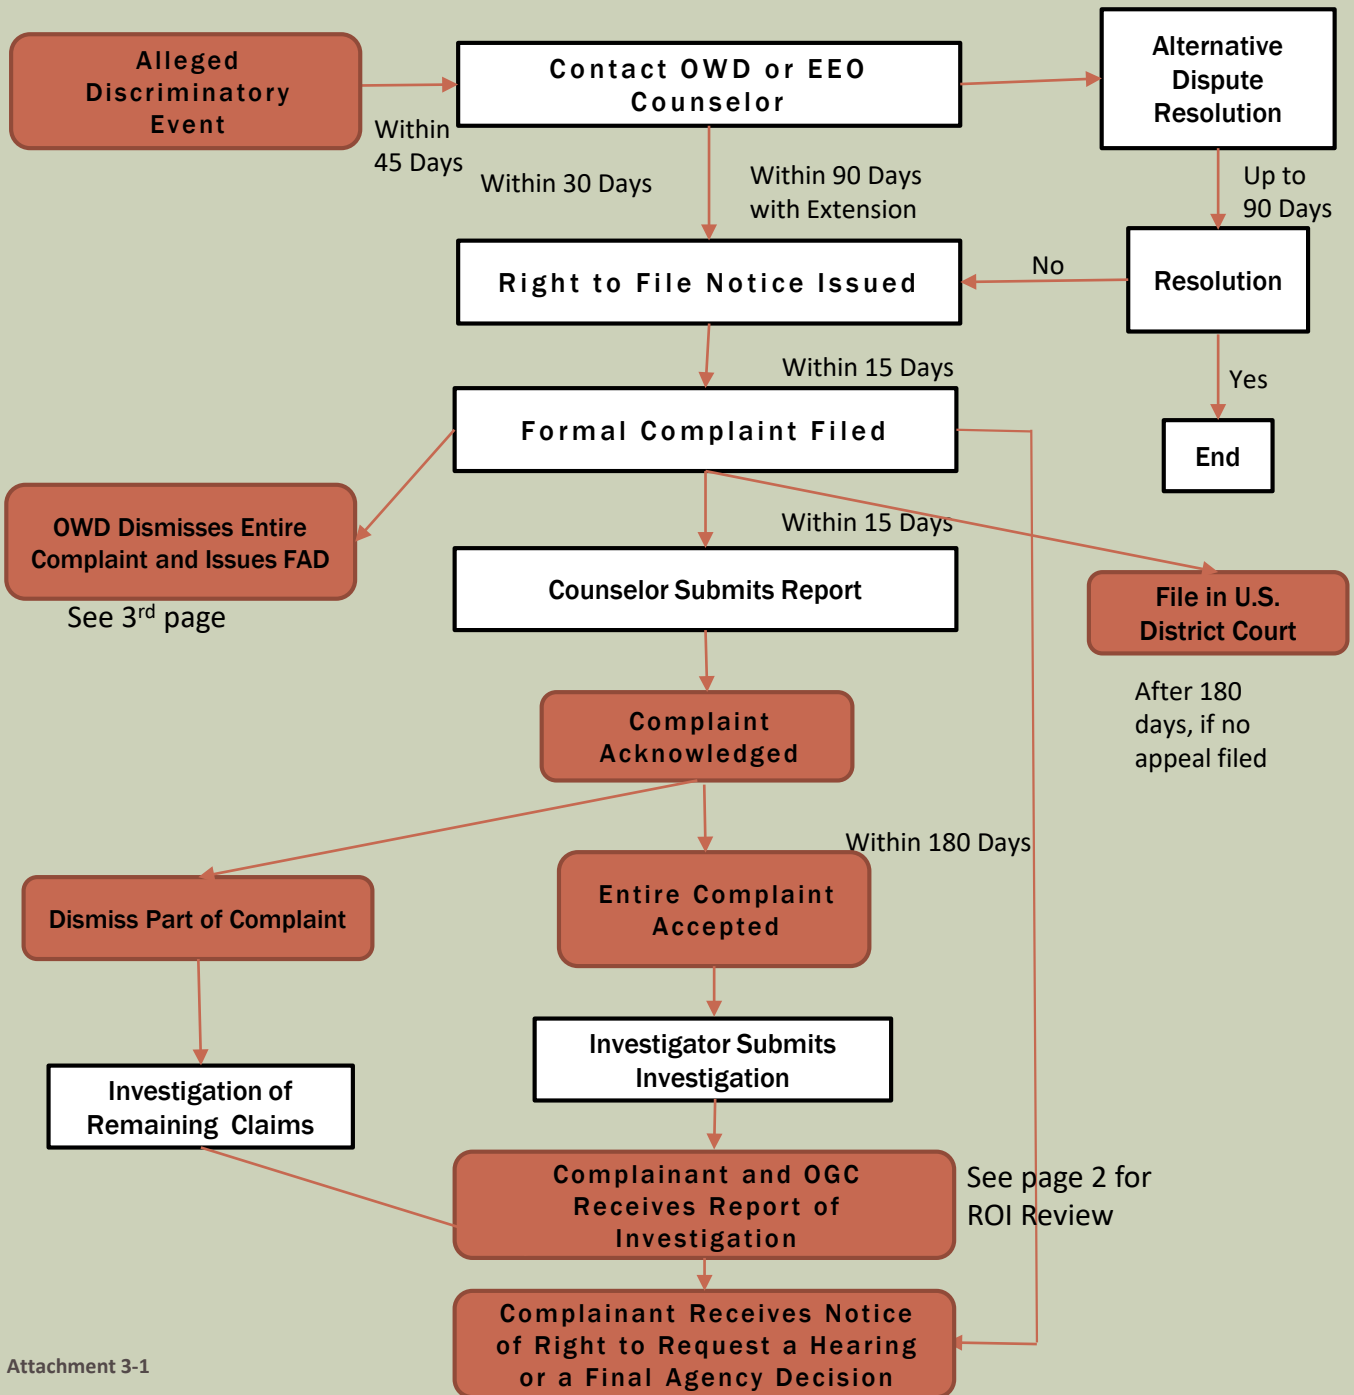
Alleged Discriminatory Event

Within 45 Days

Contact OWD or EEO Counselor

Alternative Dispute Resolution

Within 30 Days

Within 90 Days with Extension

Up to 90 Days

Right to File Notice Issued

No

Resolution

Within 15 Days

Yes

Formal Complaint Filed

End

OWD Dismisses Entire Complaint and Issues FAD

See 3$^{rd}$ page

Within 15 Days

Counselor Submits Report

File in U.S. District Court

After 180 days, if no appeal filed

Complaint Acknowledged

Within 180 Days

Dismiss Part of Complaint

Entire Complaint Accepted

Investigator Submits Investigation

Investigation of Remaining Claims

Complainant and OGC Receives Report of Investigation

See page 2 for ROI Review

Complainant Receives Notice of Right to Request a Hearing or a Final Agency Decision

Attachment 3-1